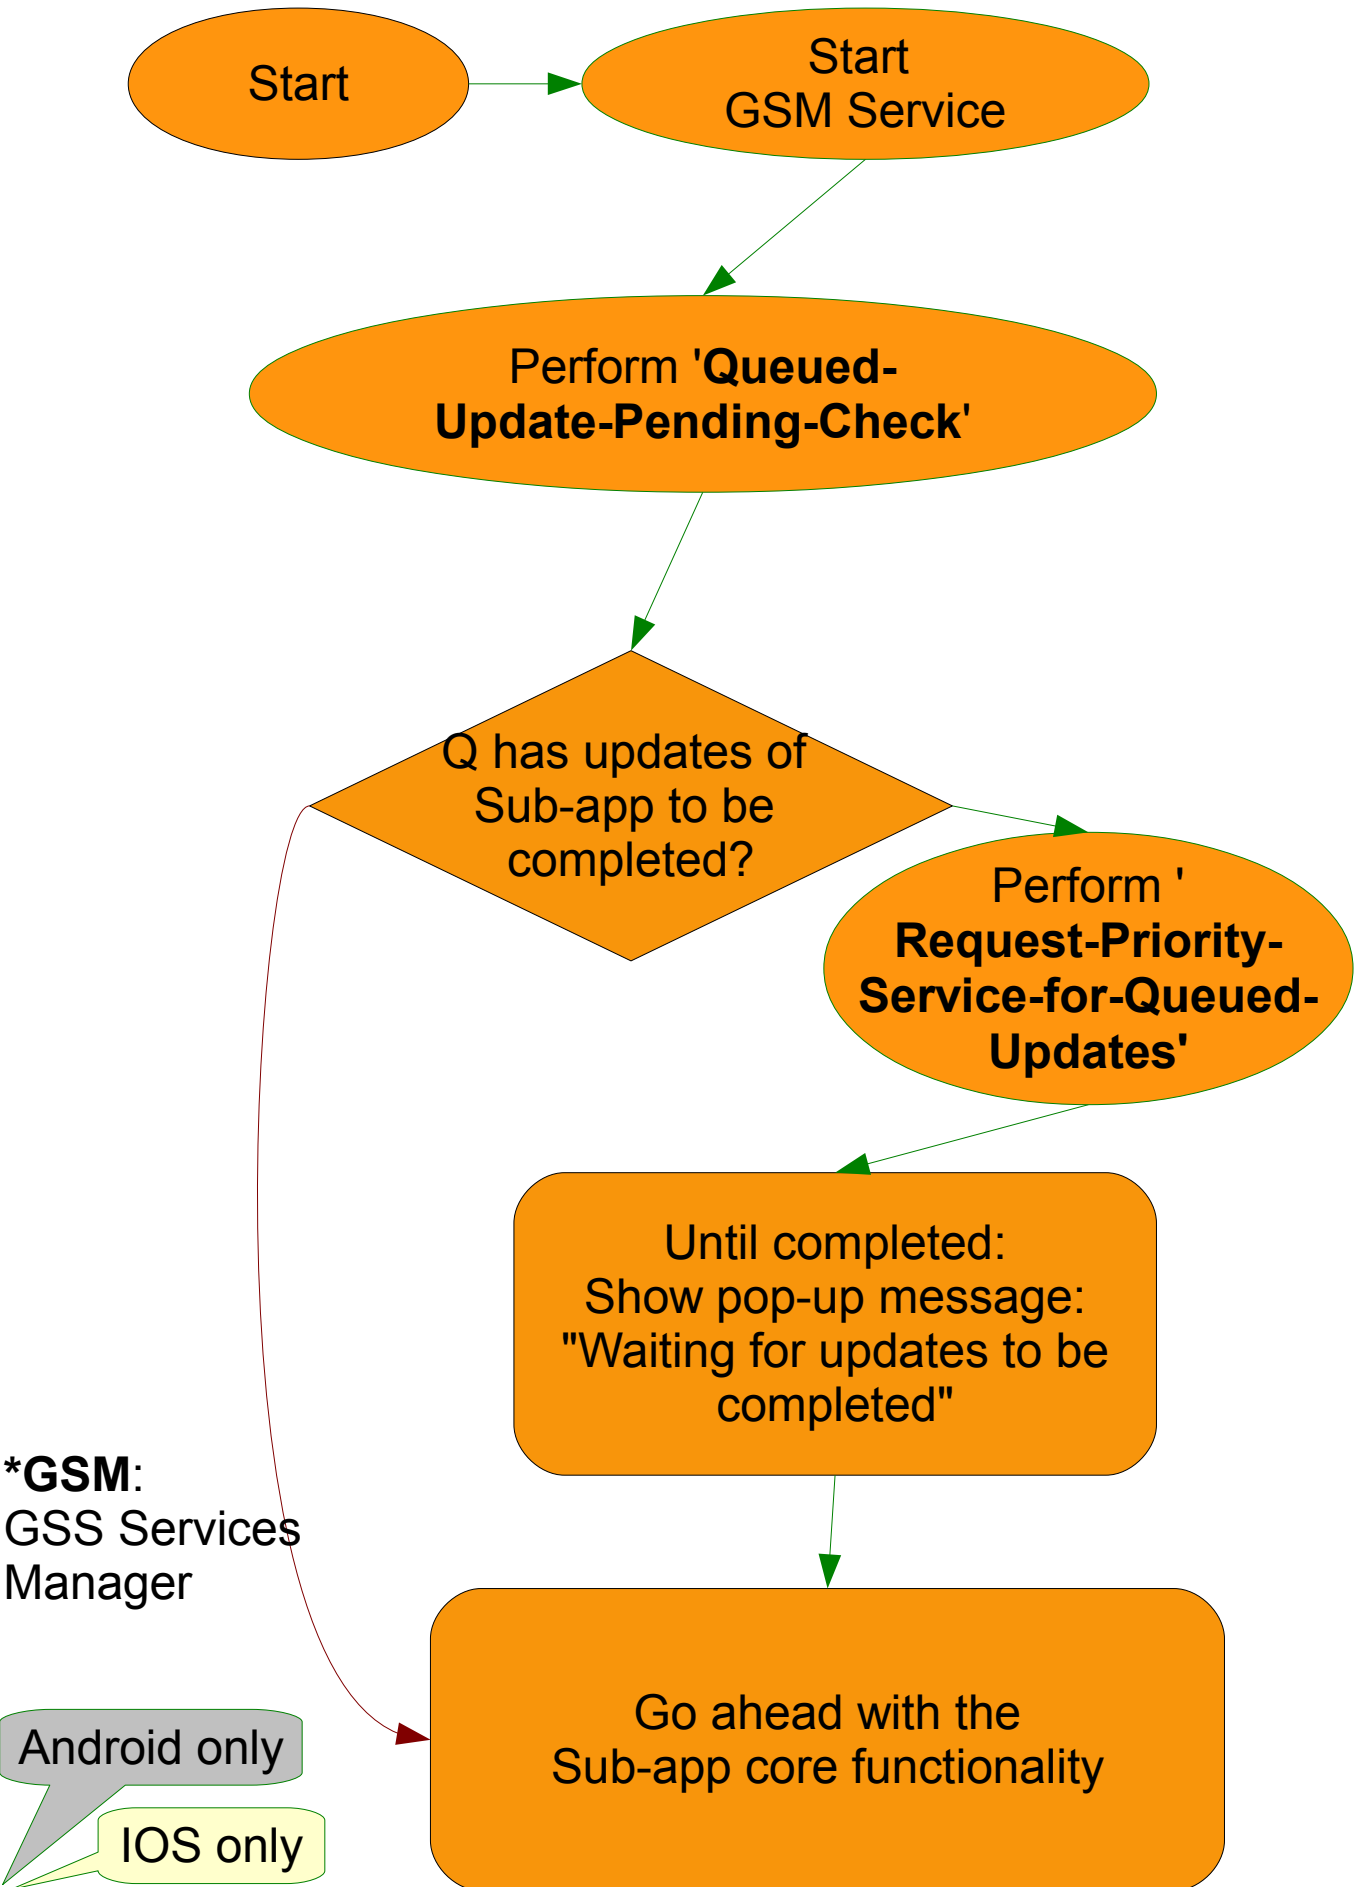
Start

Start
GSM Service

Perform '**Queued-Update-Pending-Check**'

Q has updates of Sub-app to be completed?

Perform '**Request-Priority-Service-for-Queued-Updates'**

Until completed:
Show pop-up message:
"Waiting for updates to be completed"

***GSM**:
GSS Services Manager

Go ahead with the
Sub-app core functionality

Android only

IOS only